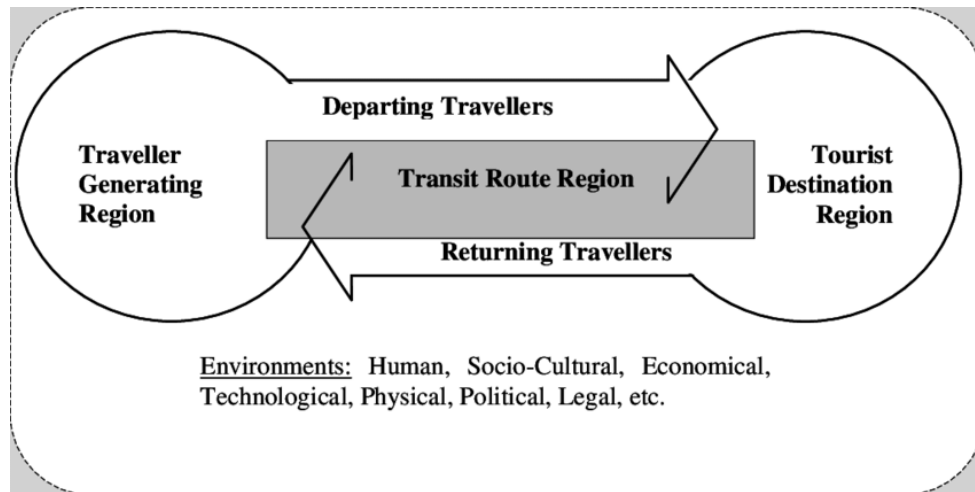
Departing Travellers

Traveller Generating Region

Transit Route Region

Tourist Destination Region

Returning Travellers

Environments: Human, Socio-Cultural, Economical, Technological, Physical, Political, Legal, etc.